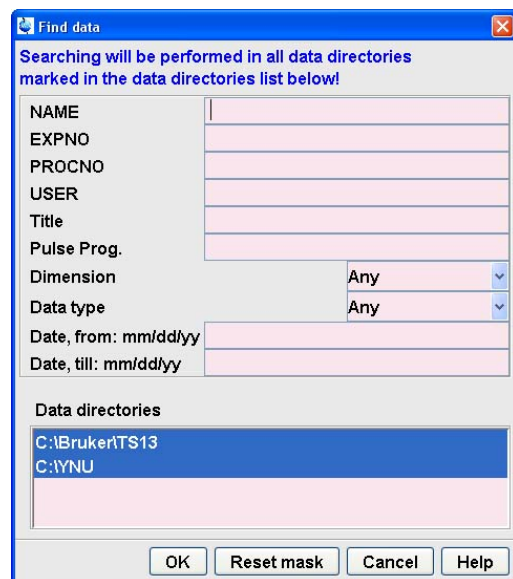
Find data

Searching will be performed in all data directories marked in the data directories list below!

NAME
EXPNO
PROCNO
USER
Title
Pulse Prog.
Dimension Any
Data type Any
Date, from: mm/dd/yy
Date, till: mm/dd/yy

Data directories

C:\Bruker\TS13
C:\YNU

OK Reset mask Cancel Help